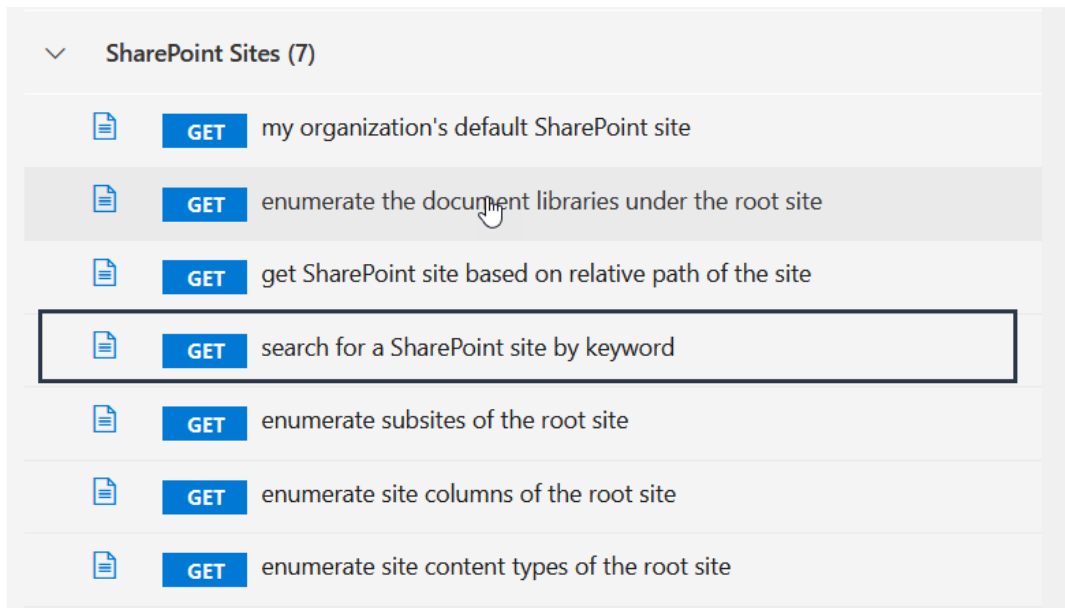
SharePoint Sites (7)

GET my organization's default SharePoint site

GET enumerate the document libraries under the root site

GET get SharePoint site based on relative path of the site

GET search for a SharePoint site by keyword

GET enumerate subsites of the root site

GET enumerate site columns of the root site

GET enumerate site content types of the root site